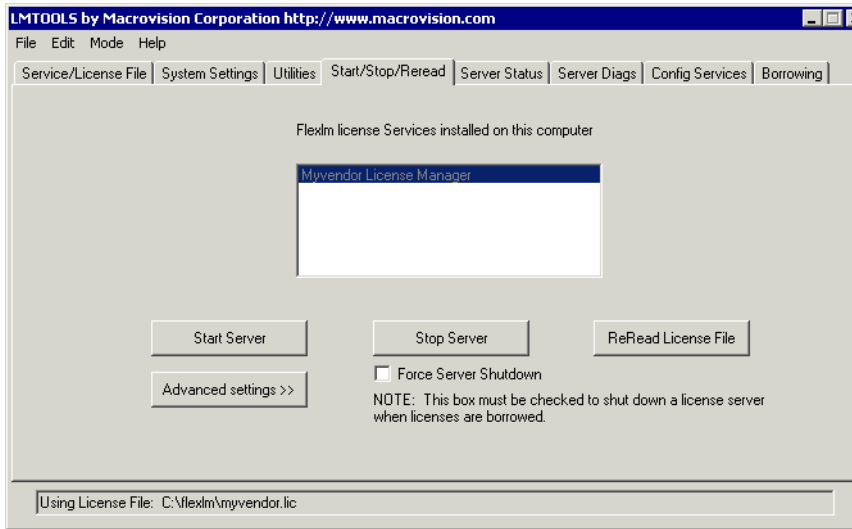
LMTOOLS by Macrovision Corporation http://www.macrovision.com

File Edit Mode Help

Service/License File | System Settings | Utilities | Start/Stop/Reread | Server Status | Server Diags | Config Services | Borrowing

Flexlm license Services installed on this computer

Myvendor License Manager

Start Server

Stop Server

ReRead License File

Advanced settings >>

Force Server Shutdown

NOTE: This box must be checked to shut down a license server when licenses are borrowed.

Using License File: C:\flexlm\myvendor.lic